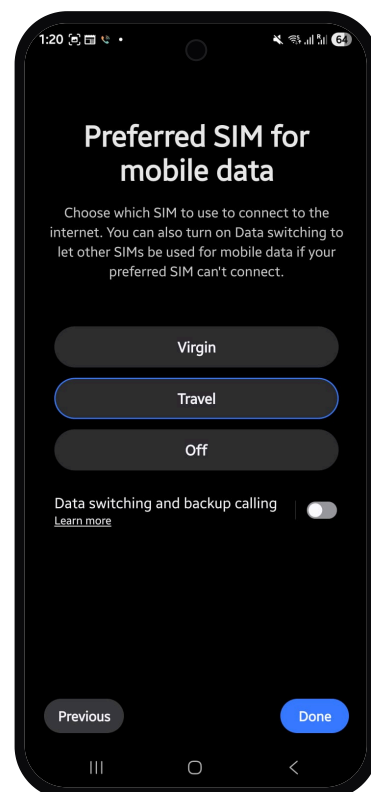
1:20 64

Preferred SIM for mobile data

Choose which SIM to use to connect to the internet. You can also turn on Data switching to let other SIMs be used for mobile data if your preferred SIM can't connect.

Virgin

Travel

Off

Data switching and backup calling
Learn more

Previous

Done